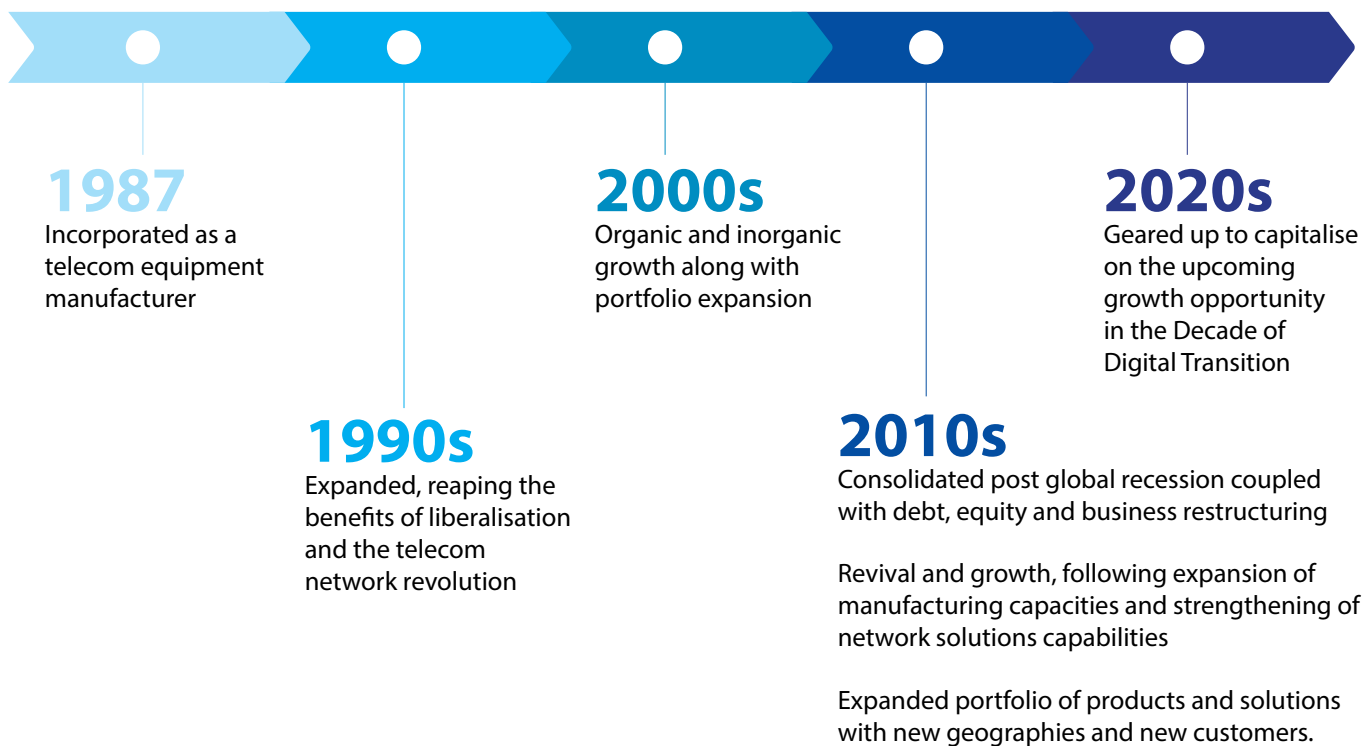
1987
Incorporated as a telecom equipment manufacturer

1990s
Expanded, reaping the benefits of liberalisation and the telecom network revolution

2000s
Organic and inorganic growth along with portfolio expansion

2010s
Consolidated post global recession coupled with debt, equity and business restructuring

Revival and growth, following expansion of manufacturing capacities and strengthening of network solutions capabilities

Expanded portfolio of products and solutions with new geographies and new customers.

2020s
Geared up to capitalise on the upcoming growth opportunity in the Decade of Digital Transition